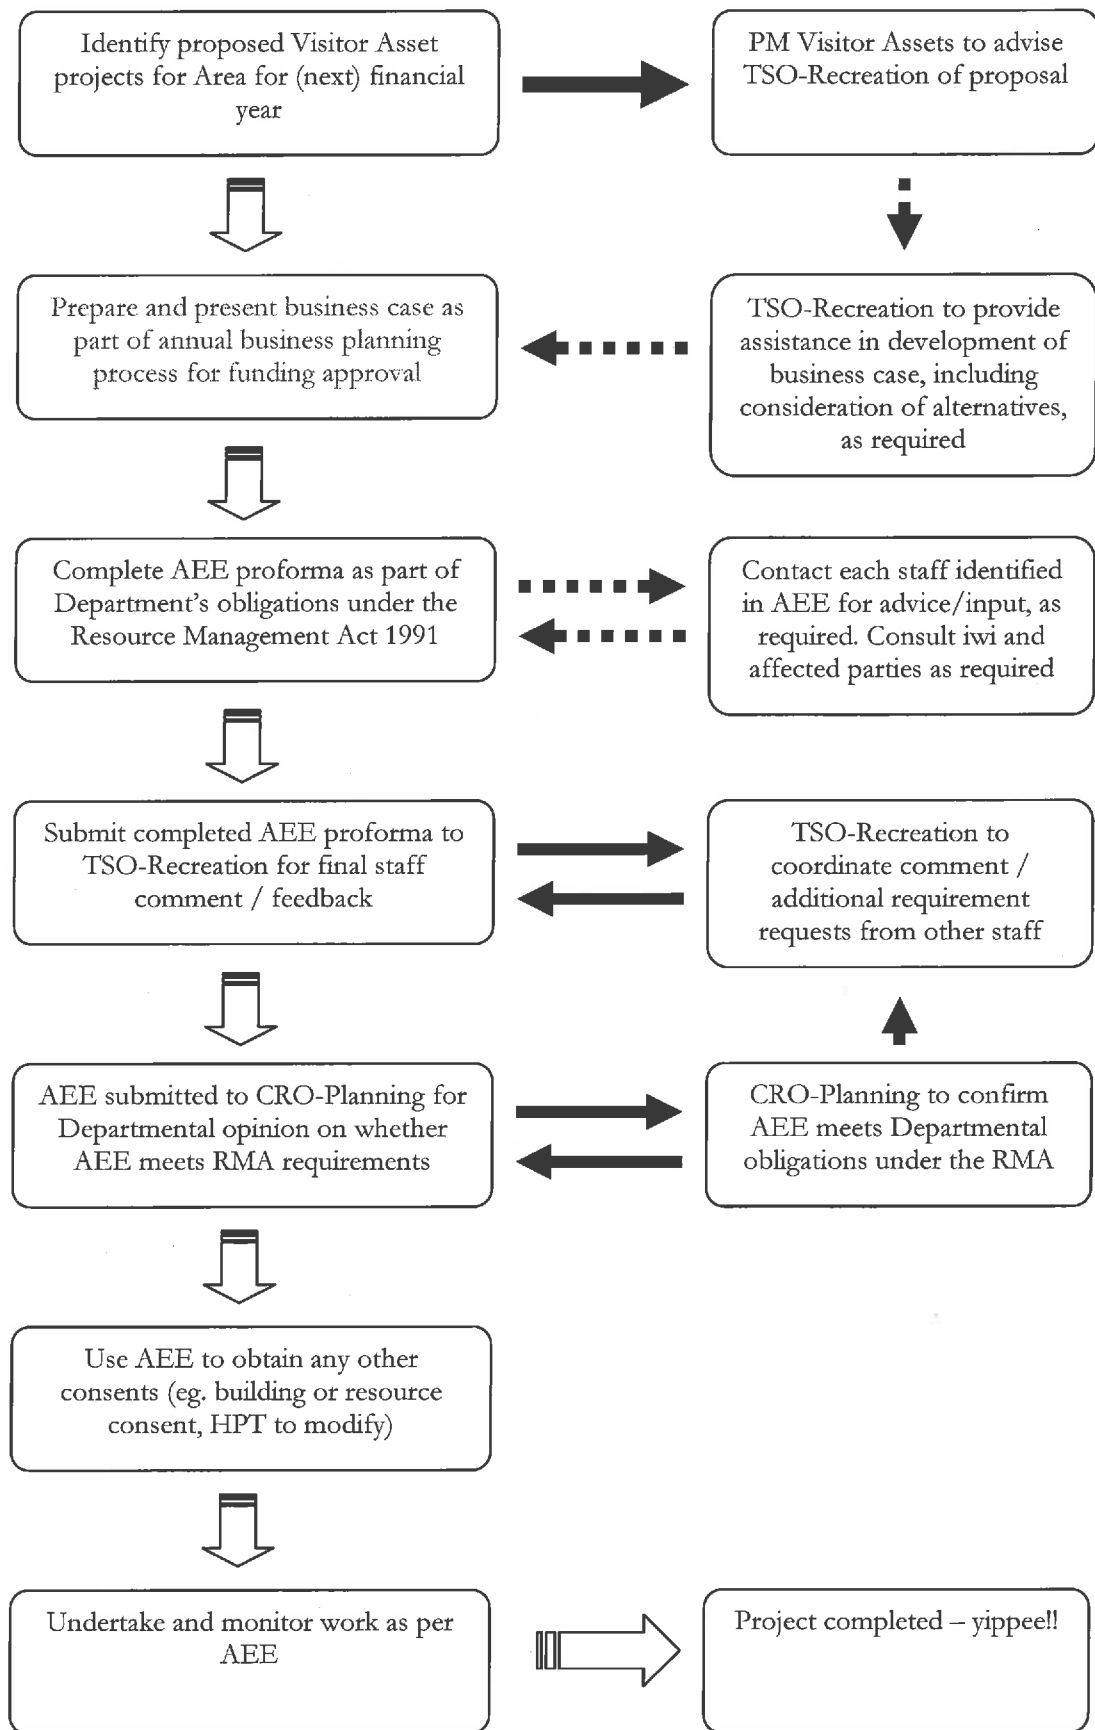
Identify proposed Visitor Asset projects for Area for (next) financial year

PM Visitor Assets to advise TSO-Recreation of proposal

Prepare and present business case as part of annual business planning process for funding approval

TSO-Recreation to provide assistance in development of business case, including consideration of alternatives, as required

Complete AEE proforma as part of Department's obligations under the Resource Management Act 1991

Contact each staff identified in AEE for advice/input, as required. Consult iwi and affected parties as required

Submit completed AEE proforma to TSO-Recreation for final staff comment / feedback

TSO-Recreation to coordinate comment / additional requirement requests from other staff

AEE submitted to CRO-Planning for Departmental opinion on whether AEE meets RMA requirements

CRO-Planning to confirm AEE meets Departmental obligations under the RMA

Use AEE to obtain any other consents (eg. building or resource consent, HPT to modify)

Undertake and monitor work as per AEE

Project completed – yippee!!